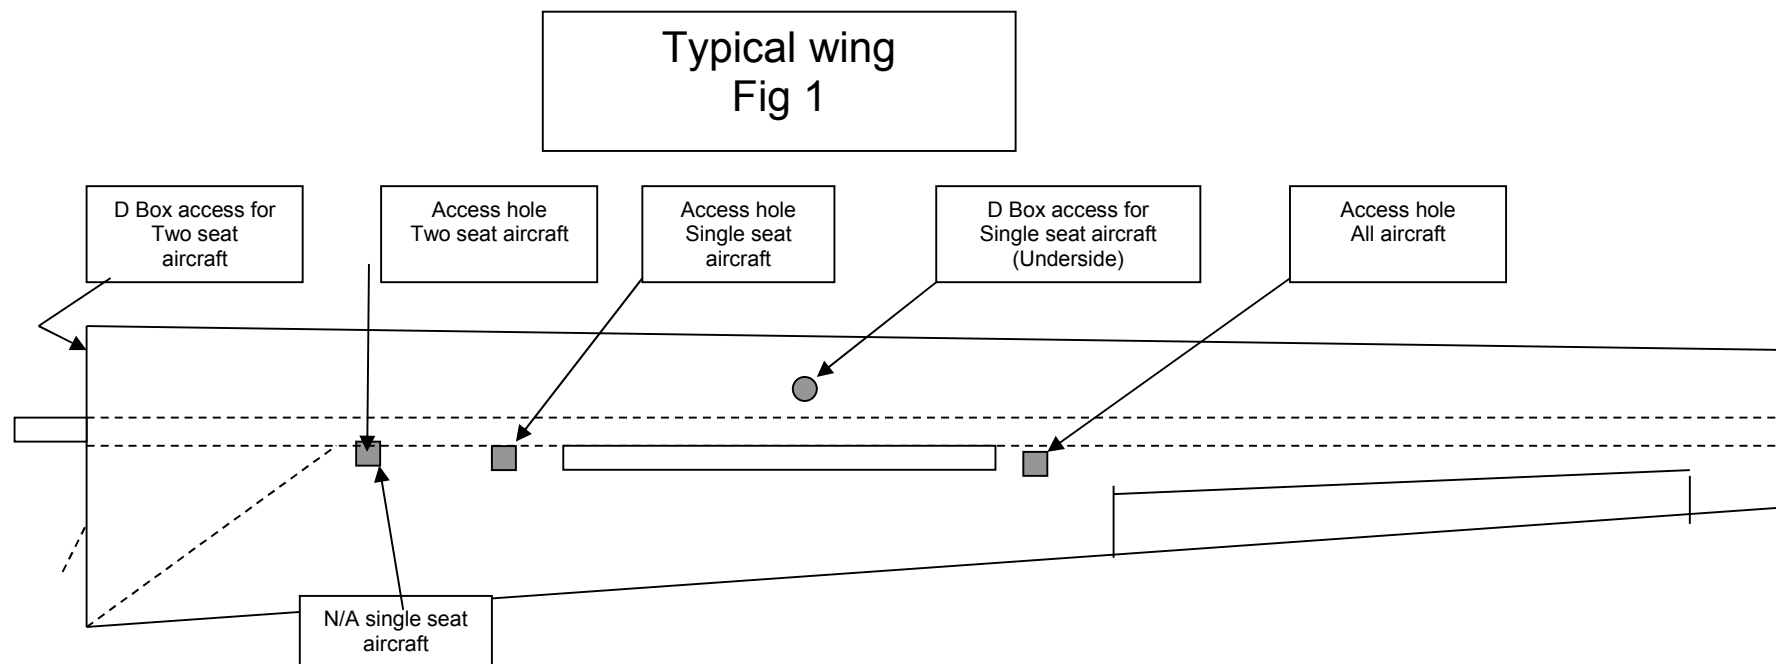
Typical wing
Fig 1

D Box access for
Two seat
aircraft

Access hole
Two seat aircraft

Access hole
Single seat
aircraft

D Box access for
Single seat aircraft
(Underside)

Access hole
All aircraft

N/A single seat
aircraft